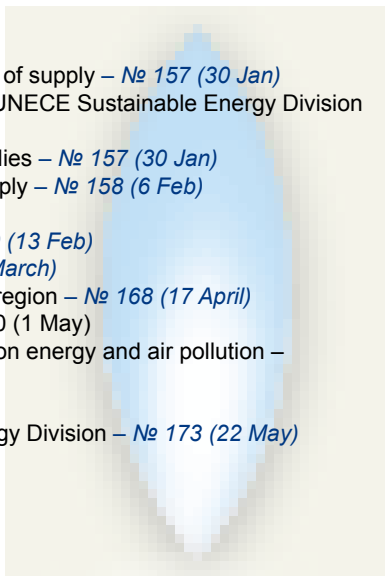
of supply – № 157 (30 Jan)
UNECE Sustainable Energy Division

lies – № 157 (30 Jan)
ply – № 158 (6 Feb)

(13 Feb)
March)
region – № 168 (17 April)
0 (1 May)
on energy and air pollution –

gy Division – № 173 (22 May)